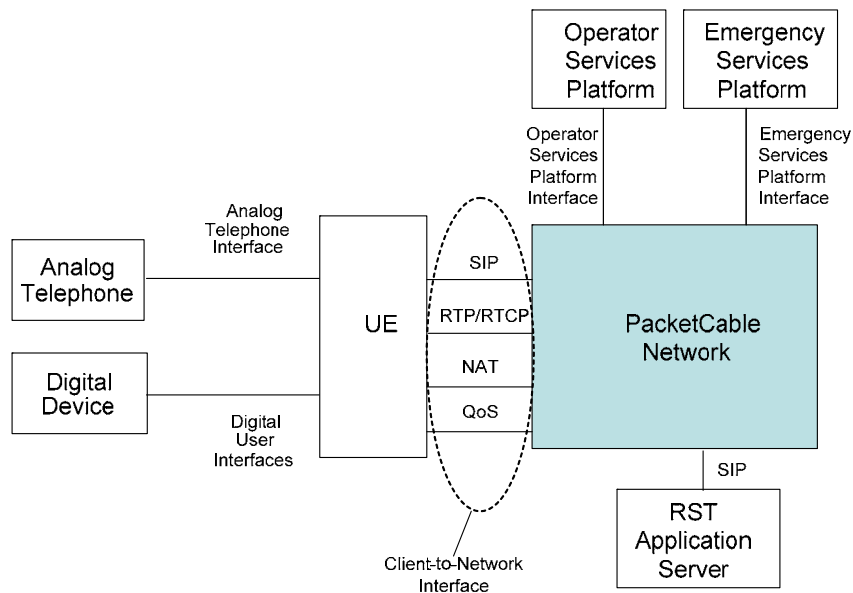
Operator Services Platform

Emergency Services Platform

Operator Services Platform Interface

Emergency Services Platform Interface

Analog Telephone Interface

Analog Telephone

UE

SIP

RTP/RTCP

NAT

QoS

PacketCable Network

Digital Device

Digital User Interfaces

SIP

RST Application Server

Client-to-Network Interface